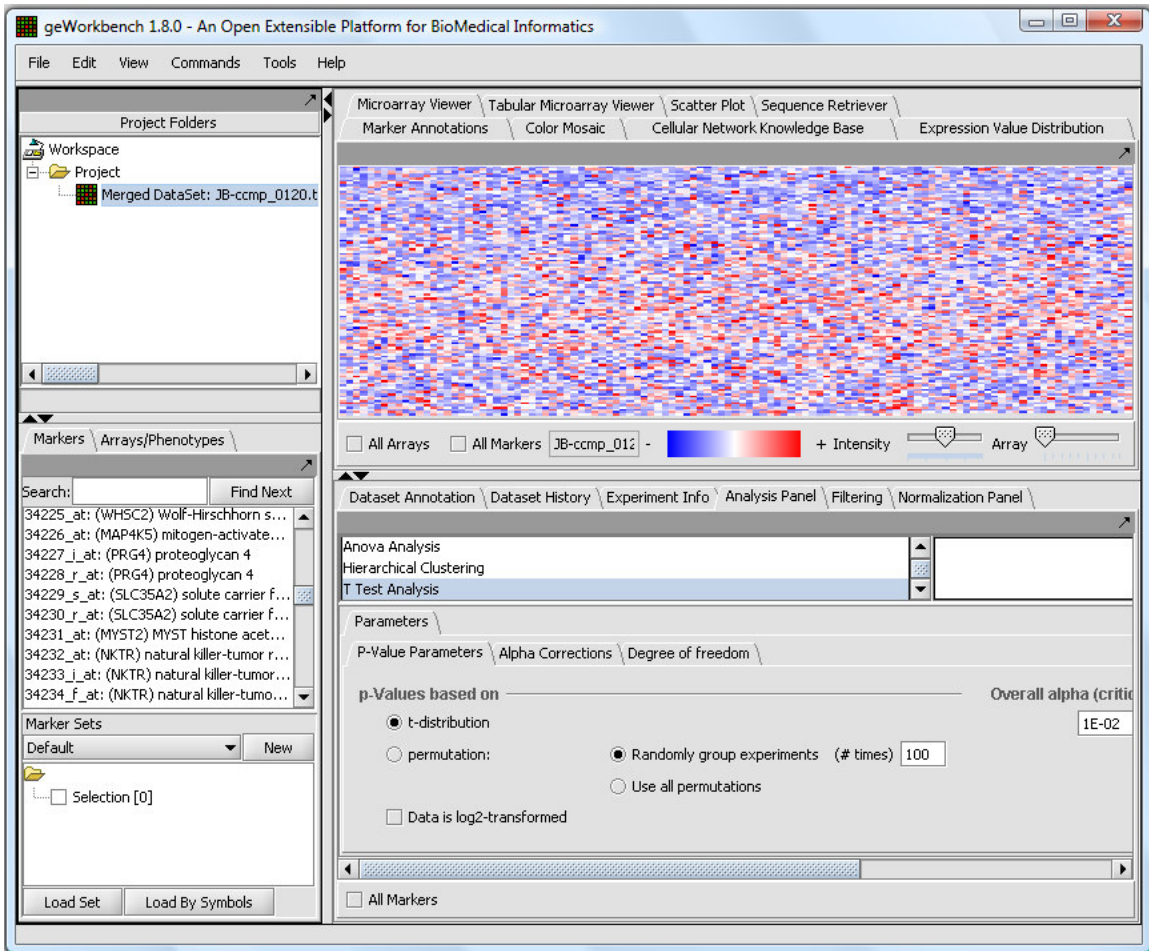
geWorkbench 1.8.0 - An Open Extensible Platform for BioMedical Informatics

File Edit View Commands Tools Help

Project Folders

Workspace
Project
Merged DataSet: JB-ccmp_0120.t

Markers Arrays/Phenotypes

Search: Find Next

34225_at: (WHSC2) Wolf-Hirschhorn s...
34226_at: (MAP4K5) mitogen-activate...
34227_i_at: (PRG4) proteoglycan 4
34228_r_at: (PRG4) proteoglycan 4
34229_s_at: (SLC35A2) solute carrier f...
34230_r_at: (SLC35A2) solute carrier f...
34231_at: (MYST2) MYST histone acet...
34232_at: (NKTR) natural killer-tumor r...
34233_i_at: (NKTR) natural killer-tumor...
34234_f_at: (NKTR) natural killer-tumo...

Marker Sets
Default New
Selection [0]

Load Set Load By Symbols

Microarray Viewer Tabular Microarray Viewer Scatter Plot Sequence Retriever
Marker Annotations Color Mosaic Cellular Network Knowledge Base Expression Value Distribution

All Arrays All Markers JB-ccmp_012 - + Intensity Array

Dataset Annotation Dataset History Experiment Info Analysis Panel Filtering Normalization Panel

Anova Analysis
Hierarchical Clustering
T Test Analysis

Parameters

P-Value Parameters Alpha Corrections Degree of freedom

p-Values based on
Overall alpha (critic
t-distribution
1E-02
permutation:
Randomly group experiments (# times) 100
Use all permutations
Data is log2-transformed

All Markers